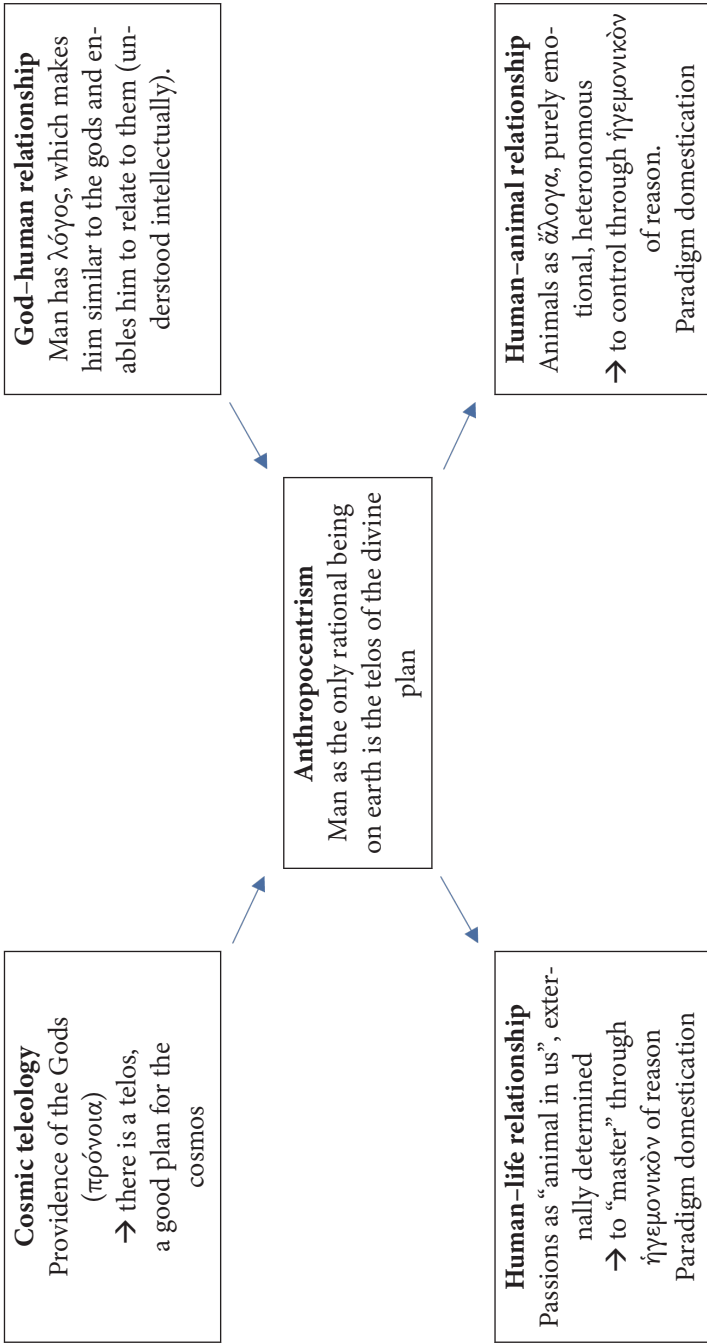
**God–human relationship**
Man has λόγος, which makes him similar to the gods and enables him to relate to them (understood intellectually).

**Human–animal relationship**
Animals as ἄλογα, purely emotional, heteronomous
→ to control through ἡγεμονικόν of reason.
Paradigm domestication

**Anthropocentrism**
Man as the only rational being on earth is the telos of the divine plan

**Cosmic teleology**
Providence of the Gods (πρόνοια)
→ there is a telos, a good plan for the cosmos

**Human–life relationship**
Passions as "animal in us", externally determined
→ to "master" through ἡγεμονικόν of reason
Paradigm domestication